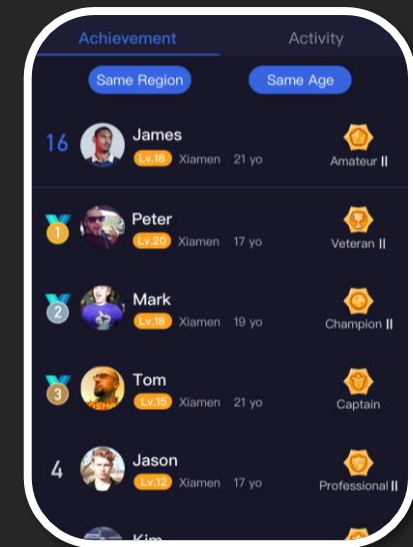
Achievement
Activity

Same Region
Same Age

16
James
Lv.18 Xiamen 21 yo
Amateur II

1
Peter
Lv.20 Xiamen 17 yo
Veteran II

2
Mark
Lv.18 Xiamen 19 yo
Champion II

3
Tom
Lv.15 Xiamen 21 yo
Captain

4
Jason
Lv.12 Xiamen 17 yo
Professional II

Kim